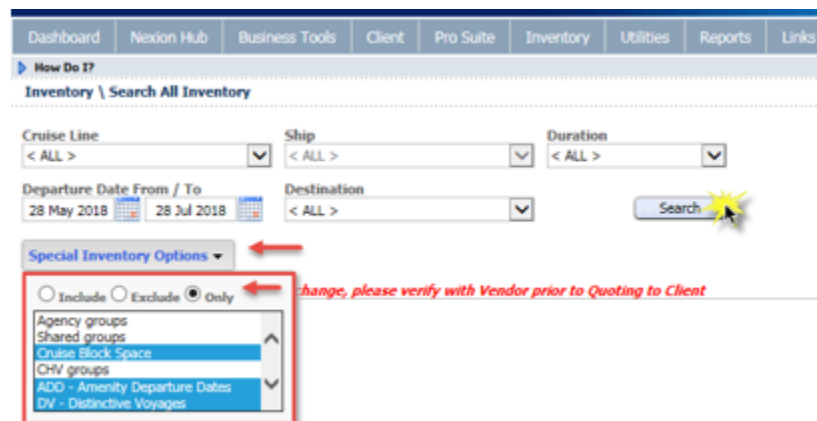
Dashboard | Nexion Hub | Business Tools | Client | Pro Suite | Inventory | Utilities | Reports | Links

How Do I?

Inventory \ Search All Inventory

Cruise Line
< ALL >

Ship
< ALL >

Duration
< ALL >

Departure Date From / To
28 May 2018
28 Jul 2018

Destination
< ALL >

Search

Special Inventory Options

Include Exclude Only

change, please verify with Vendor prior to Quoting to Client

Agency groups
Shared groups
Cruise Block Space
CHV groups
ADD - Amenity Departure Dates
DV - Distinctive Voyages